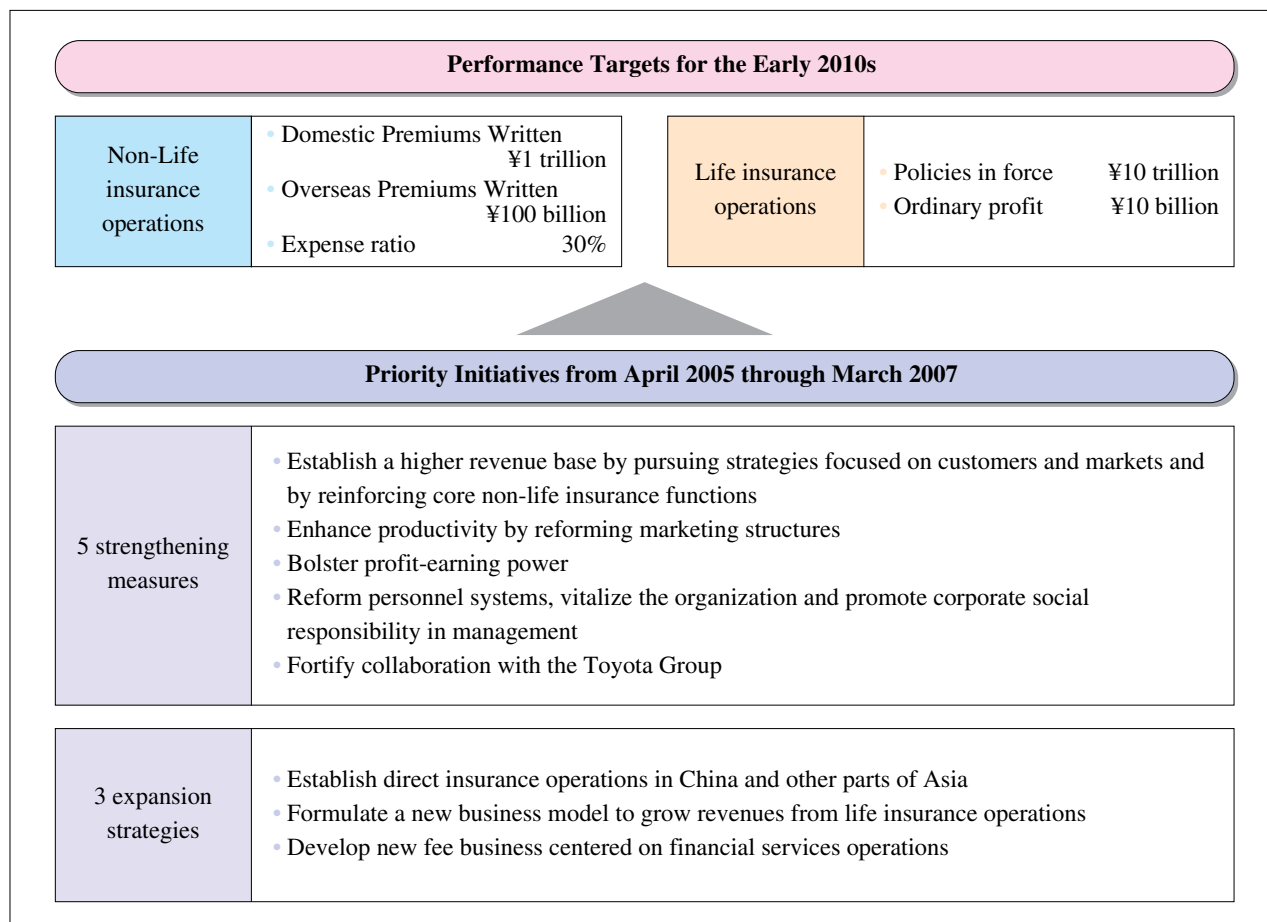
Performance Targets for the Early 2010s

Non-Life insurance operations

• Domestic Premiums Written ¥1 trillion
• Overseas Premiums Written ¥100 billion
• Expense ratio 30%

Life insurance operations

• Policies in force ¥10 trillion
• Ordinary profit ¥10 billion

Priority Initiatives from April 2005 through March 2007

5 strengthening measures

• Establish a higher revenue base by pursuing strategies focused on customers and markets and by reinforcing core non-life insurance functions
• Enhance productivity by reforming marketing structures
• Bolster profit-earning power
• Reform personnel systems, vitalize the organization and promote corporate social responsibility in management
• Fortify collaboration with the Toyota Group

3 expansion strategies

• Establish direct insurance operations in China and other parts of Asia
• Formulate a new business model to grow revenues from life insurance operations
• Develop new fee business centered on financial services operations